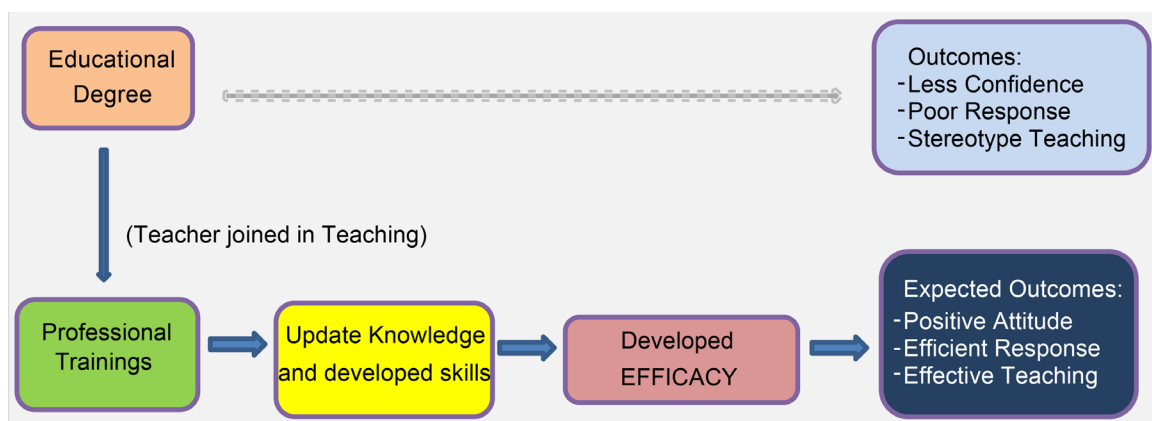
Educational Degree

Outcomes:
-Less Confidence
-Poor Response
-Stereotype Teaching

(Teacher joined in Teaching)

Professional Trainings

Update Knowledge and developed skills

Developed EFFICACY

Expected Outcomes:
-Positive Attitude
-Efficient Response
-Effective Teaching